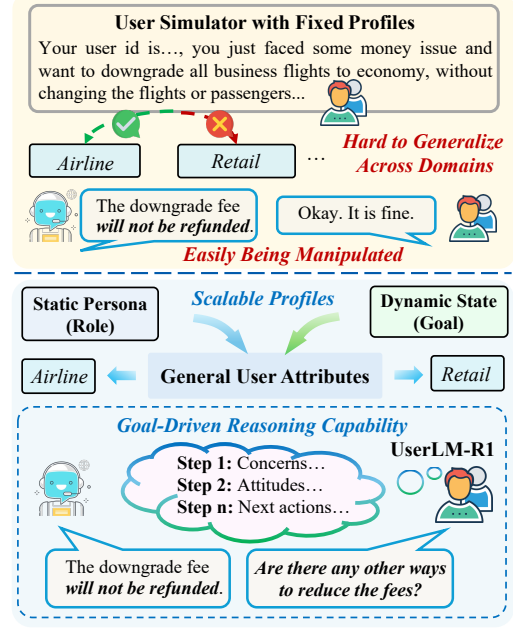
User Simulator with Fixed Profiles

Your user id is…, you just faced some money issue and want to downgrade all business flights to economy, without changing the flights or passengers...

Airline

Retail

…

Hard to Generalize Across Domains

The downgrade fee **will not be refunded**.

Okay. It is fine.

Easily Being Manipulated

Static Persona (Role)

Scalable Profiles

Dynamic State (Goal)

Airline

General User Attributes

Retail

Goal-Driven Reasoning Capability

UserLM-R1

**Step 1:** Concerns…
**Step 2:** Attitudes…
**Step n:** Next actions…

The downgrade fee **will not be refunded**.

Are there any other ways to reduce the fees?